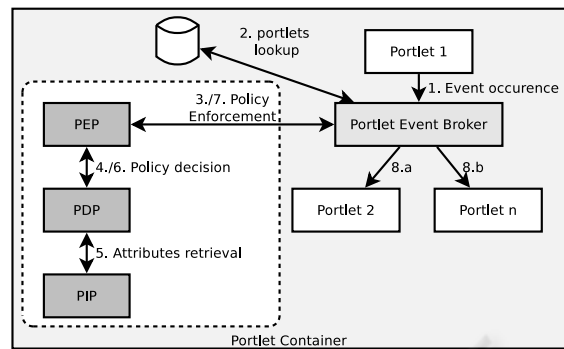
2. portlets lookup

Portlet 1

1. Event occurence

3./7. Policy Enforcement

PEP

Portlet Event Broker

4./6. Policy decision

8.a

8.b

PDP

Portlet 2

Portlet n

5. Attributes retrieval

PIP

Portlet Container